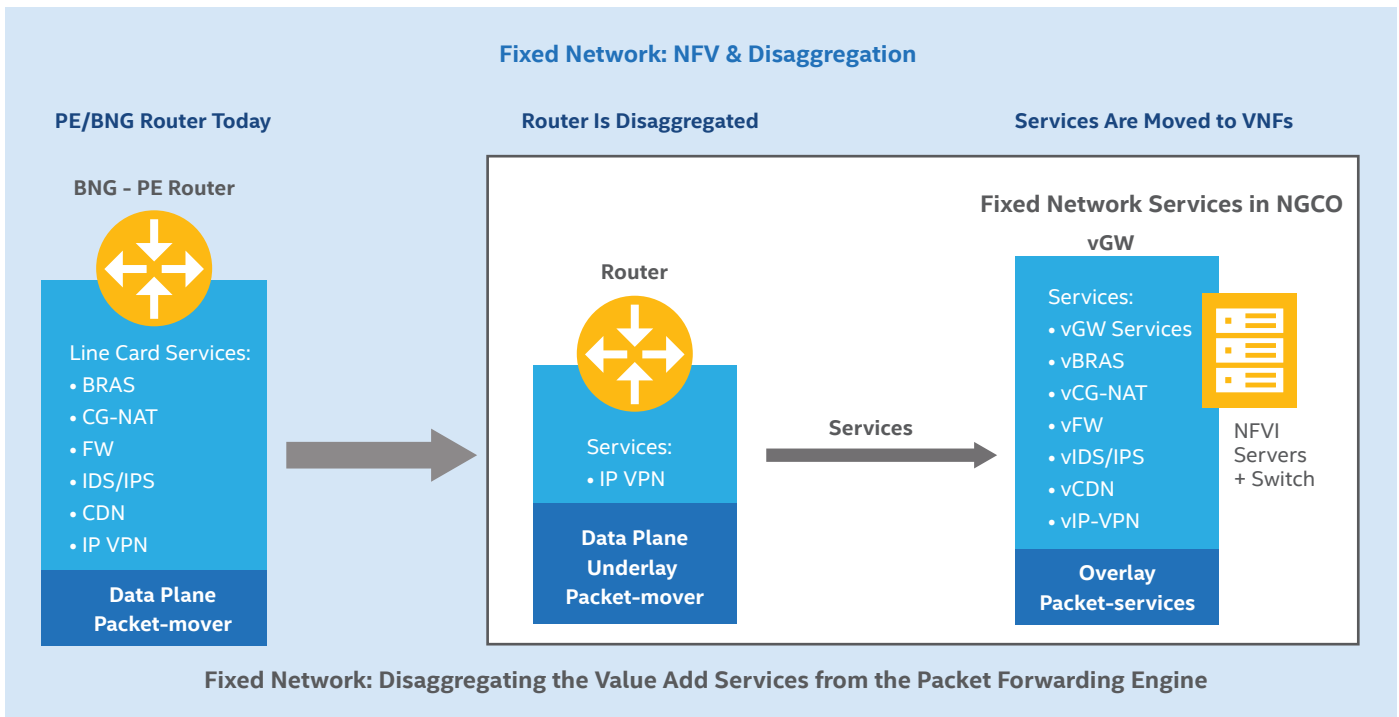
Fixed Network: NFV & Disaggregation

PE/BNG Router Today

Router Is Disaggregated

Services Are Moved to VNFs

BNG - PE Router

Line Card Services:
• BRAS
• CG-NAT
• FW
• IDS/IPS
• CDN
• IP VPN

Data Plane
Packet-mover

Fixed Network Services in NGCO

Router

Services:
• IP VPN

Data Plane
Underlay
Packet-mover

Services

vGW

Services:
• vGW Services
• vBRAS
• vCG-NAT
• vFW
• vIDS/IPS
• vCDN
• vIP-VPN

Overlay
Packet-services

NFVI
Servers
+ Switch

Fixed Network: Disaggregating the Value Add Services from the Packet Forwarding Engine